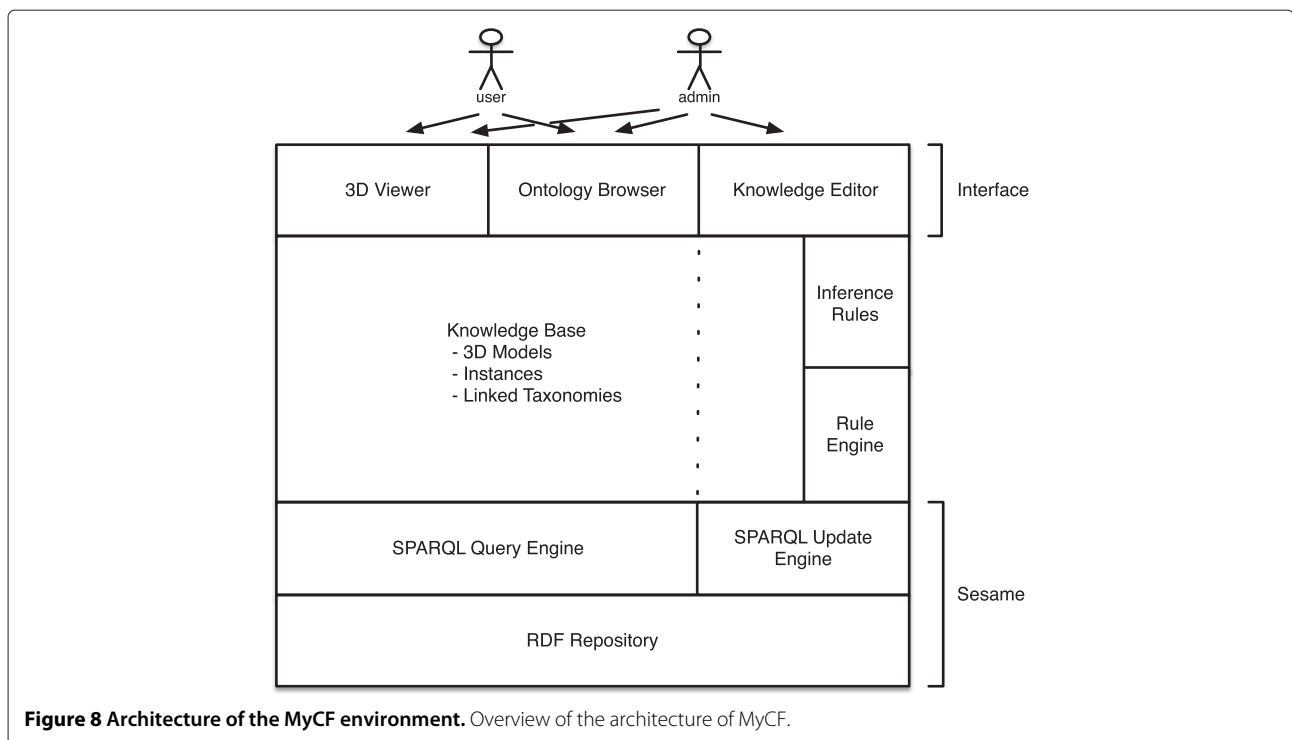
user

admin

3D Viewer

Ontology Browser

Knowledge Editor

Interface

Knowledge Base
- 3D Models
- Instances
- Linked Taxonomies

Inference Rules

Rule Engine

SPARQL Query Engine

SPARQL Update Engine

Sesame

RDF Repository

**Figure 8 Architecture of the MyCF environment.** Overview of the architecture of MyCF.